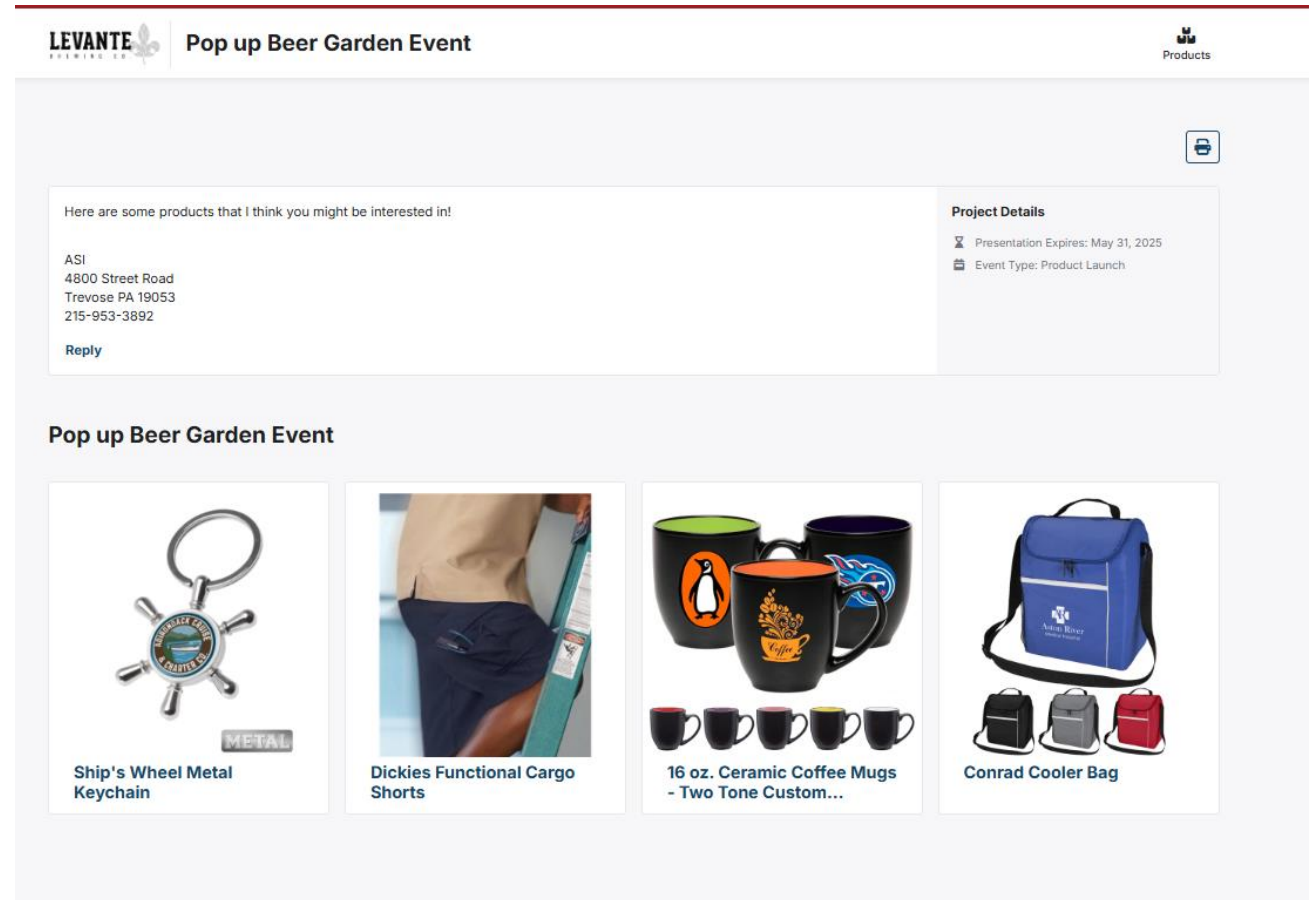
LEVANTE BREWING CO

Pop up Beer Garden Event

Products

Here are some products that I think you might be interested in!

ASI
4800 Street Road
Trevose PA 19053
215-953-3892

Reply

Project Details

Presentation Expires: May 31, 2025

Event Type: Product Launch

Pop up Beer Garden Event

ADIRONDACK CRUISE & CHARTER CO.

METAL

Ship's Wheel Metal Keychain

Dickies Functional Cargo Shorts

Coffee

16 oz. Ceramic Coffee Mugs - Two Tone Custom...

Aston River

Conrad Cooler Bag